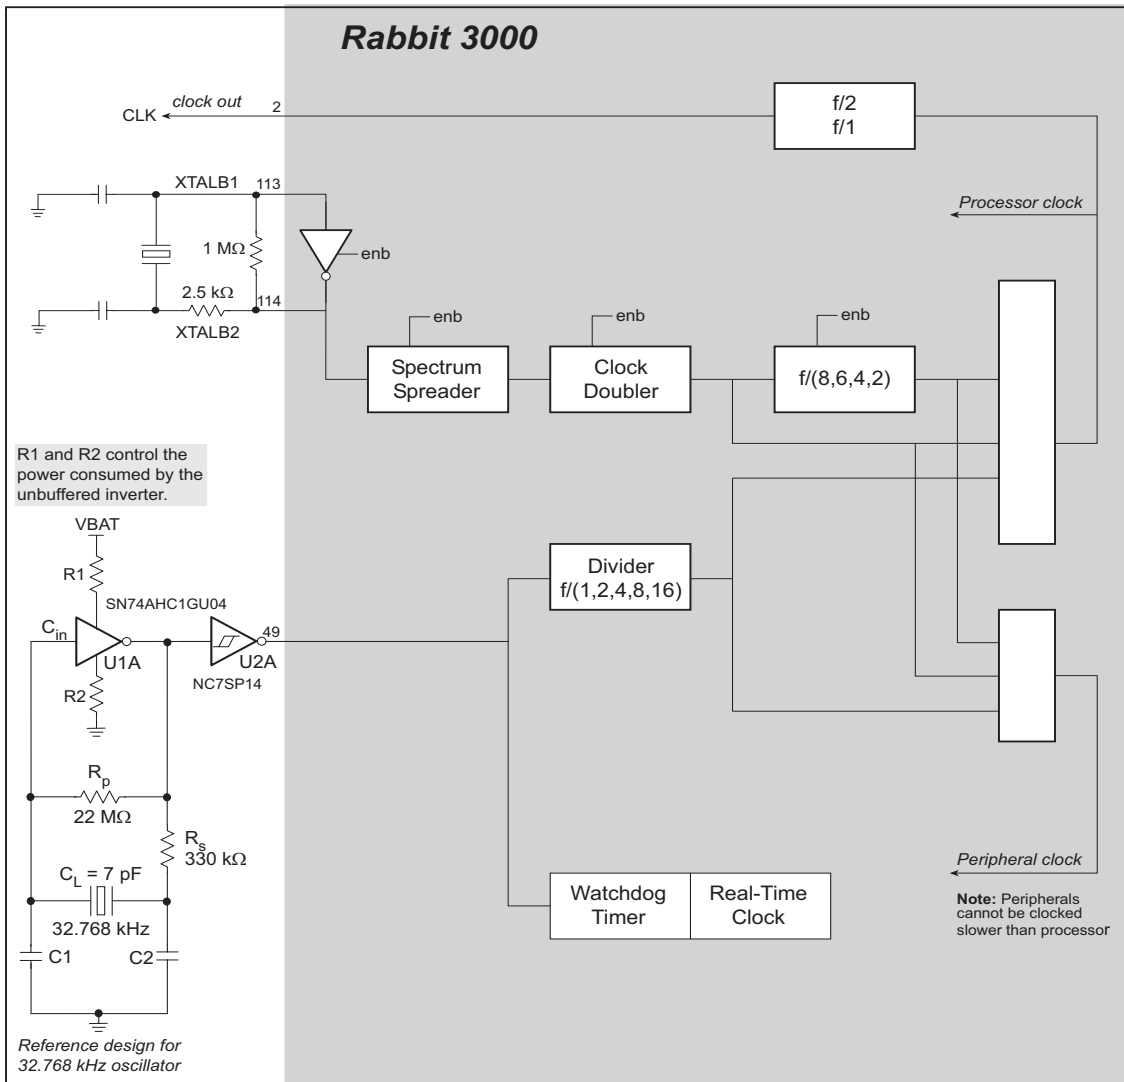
Rabbit 3000

clock out

CLK

2

f/2
f/1

Processor clock

XTALB1

113

1 MΩ

enb

2.5 kΩ

114

XTALB2

enb

enb

enb

Spectrum Spreader

Clock Doubler

f/(8,6,4,2)

R1 and R2 control the power consumed by the unbuffered inverter.

VBAT

R1

SN74AHC1GU04

$C_{in}$

U1A

R2

49

U2A

NC7SP14

Divider
f/(1,2,4,8,16)

$R_p$

22 MΩ

$R_s$

330 kΩ

$C_L$ = 7 pF

32.768 kHz

C1

C2

Watchdog Timer

Real-Time Clock

Peripheral clock

Note: Peripherals cannot be clocked slower than processor

Reference design for 32.768 kHz oscillator